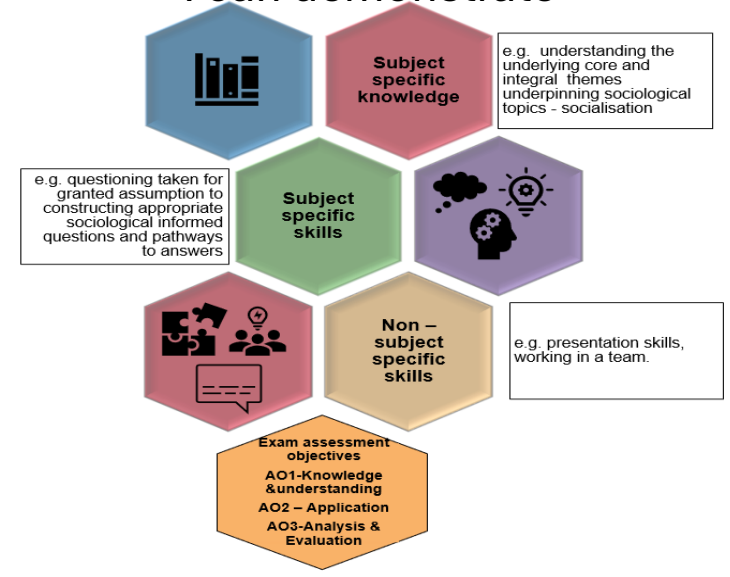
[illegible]

Subject specific knowledge

e.g. understanding the underlying core and integral themes underpinning sociological topics - socialisation

e.g. questioning taken for granted assumption to constructing appropriate sociological informed questions and pathways to answers

Subject specific skills

Non – subject specific skills

e.g. presentation skills, working in a team.

Exam assessment objectives
AO1-Knowledge &understanding
AO2 – Application
AO3-Analysis & Evaluation